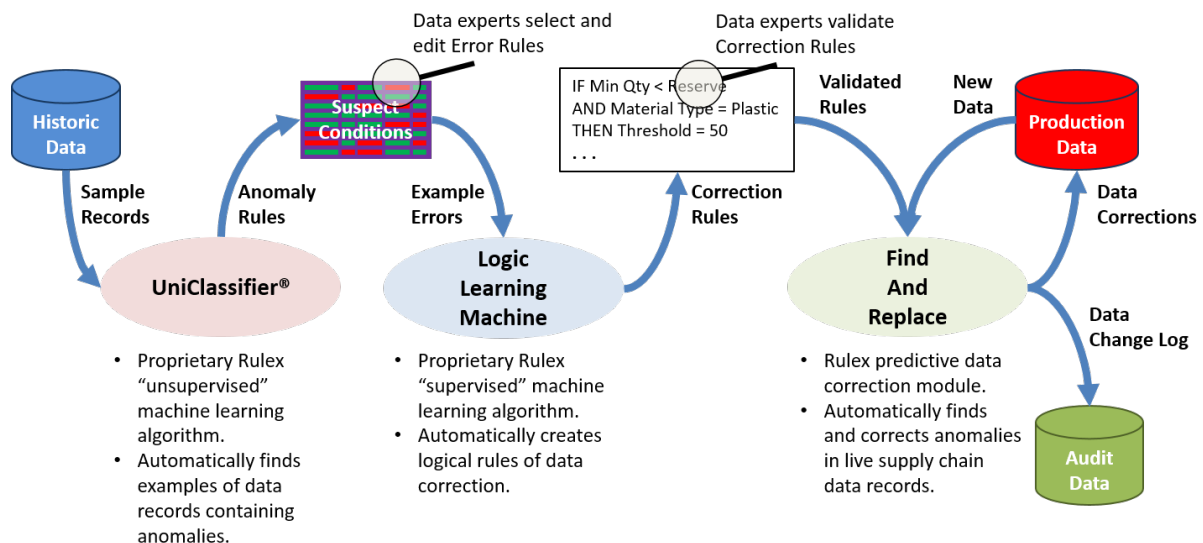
Data experts select and edit Error Rules

Data experts validate Correction Rules

Historic Data

Sample Records

Suspect Conditions

Anomaly Rules

Example Errors

IF Min Qty < Reserve
AND Material Type = Plastic
THEN Threshold = 50
. . .

Correction Rules

Validated Rules

New Data

Production Data

Data Corrections

Data Change Log

UniClassifier®

Logic Learning Machine

Find And Replace

Audit Data

- Proprietary Rulex "unsupervised" machine learning algorithm.
- Automatically finds examples of data records containing anomalies.

- Proprietary Rulex "supervised" machine learning algorithm.
- Automatically creates logical rules of data correction.

- Rulex predictive data correction module.
- Automatically finds and corrects anomalies in live supply chain data records.